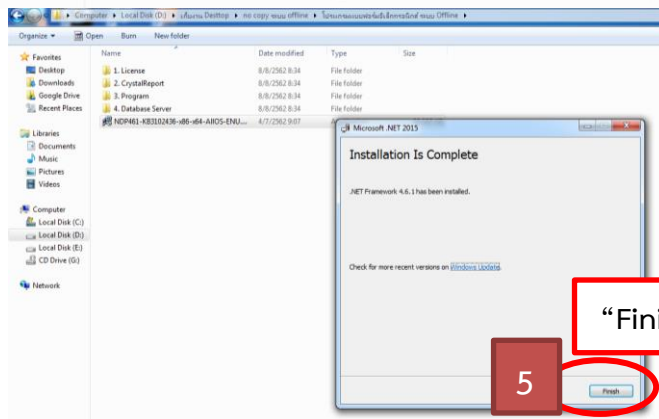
Computer ▸ Local Disk (D:) ▸ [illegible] Desktop ▸ no copy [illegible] offline ▸ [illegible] Offline ▸

Organize ▾ Open Burn New folder

Favorites
Desktop
Downloads
Google Drive
Recent Places

Libraries
Documents
Music
Pictures
Videos

Computer
Local Disk (C:)
Local Disk (D:)
Local Disk (E:)
CD Drive (G:)

Network

| Name | Date modified | Type | Size |
|---|---|---|---|
| 1. License | 8/8/2562 8:34 | File folder | |
| 2. CrystalReport | 8/8/2562 8:34 | File folder | |
| 3. Program | 8/8/2562 8:34 | File folder | |
| 4. Database Server | 8/8/2562 8:34 | File folder | |
| NDP461-KB3102436-x86-x64-AllOS-ENU... | 4/7/2562 9:07 | | |

Microsoft .NET 2015

Installation Is Complete

.NET Framework 4.6.1 has been installed.

Check for more recent versions on Windows Update.

Finish

“Fini

5